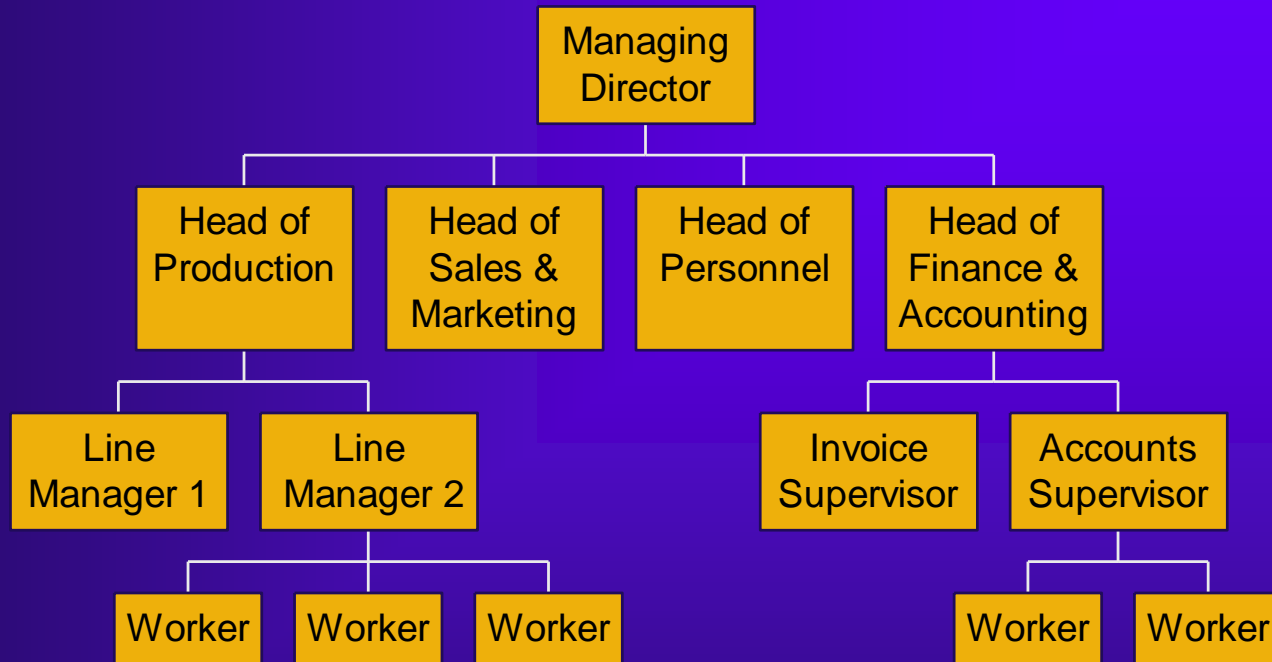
Managing Director

Head of Production

Head of Sales & Marketing

Head of Personnel

Head of Finance & Accounting

Line Manager 1

Line Manager 2

Invoice Supervisor

Accounts Supervisor

Worker

Worker

Worker

Worker

Worker